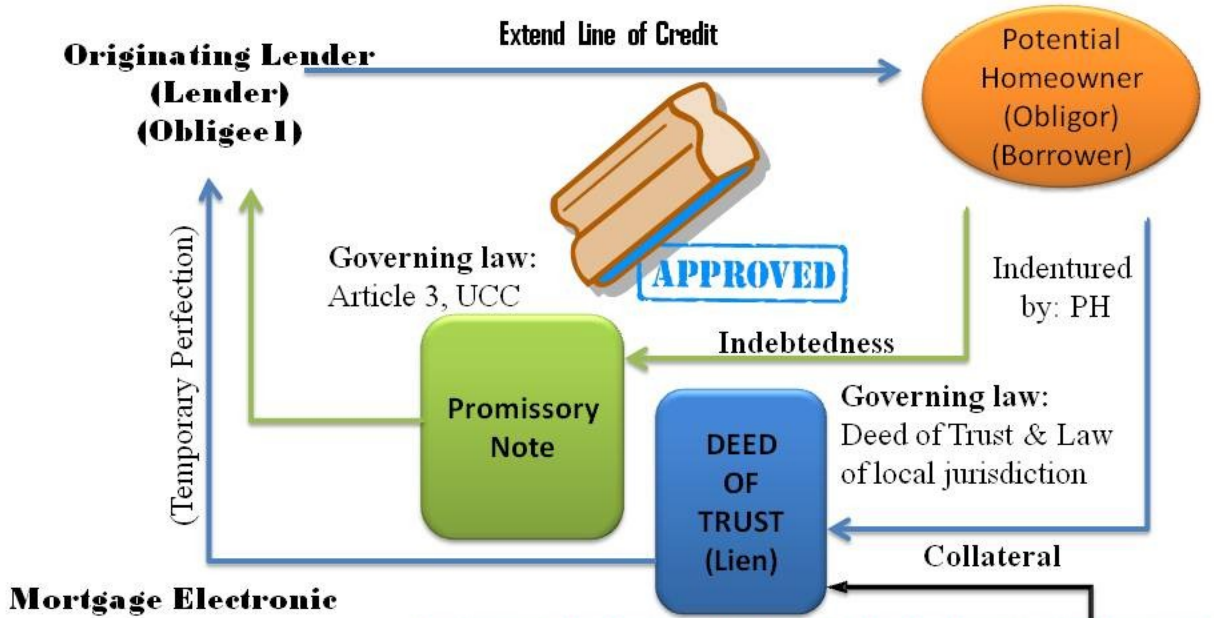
Originating Lender
(Lender)
(Obligee1)

Extend Line of Credit

Potential Homeowner (Obligor) (Borrower)

APPROVED

Governing law:
Article 3, UCC

Indentured by: PH

(Temporary Perfection)

Indebtedness

Promissory Note

Governing law:
Deed of Trust & Law of local jurisdiction

DEED OF TRUST (Lien)

Collateral

Mortgage Electronic